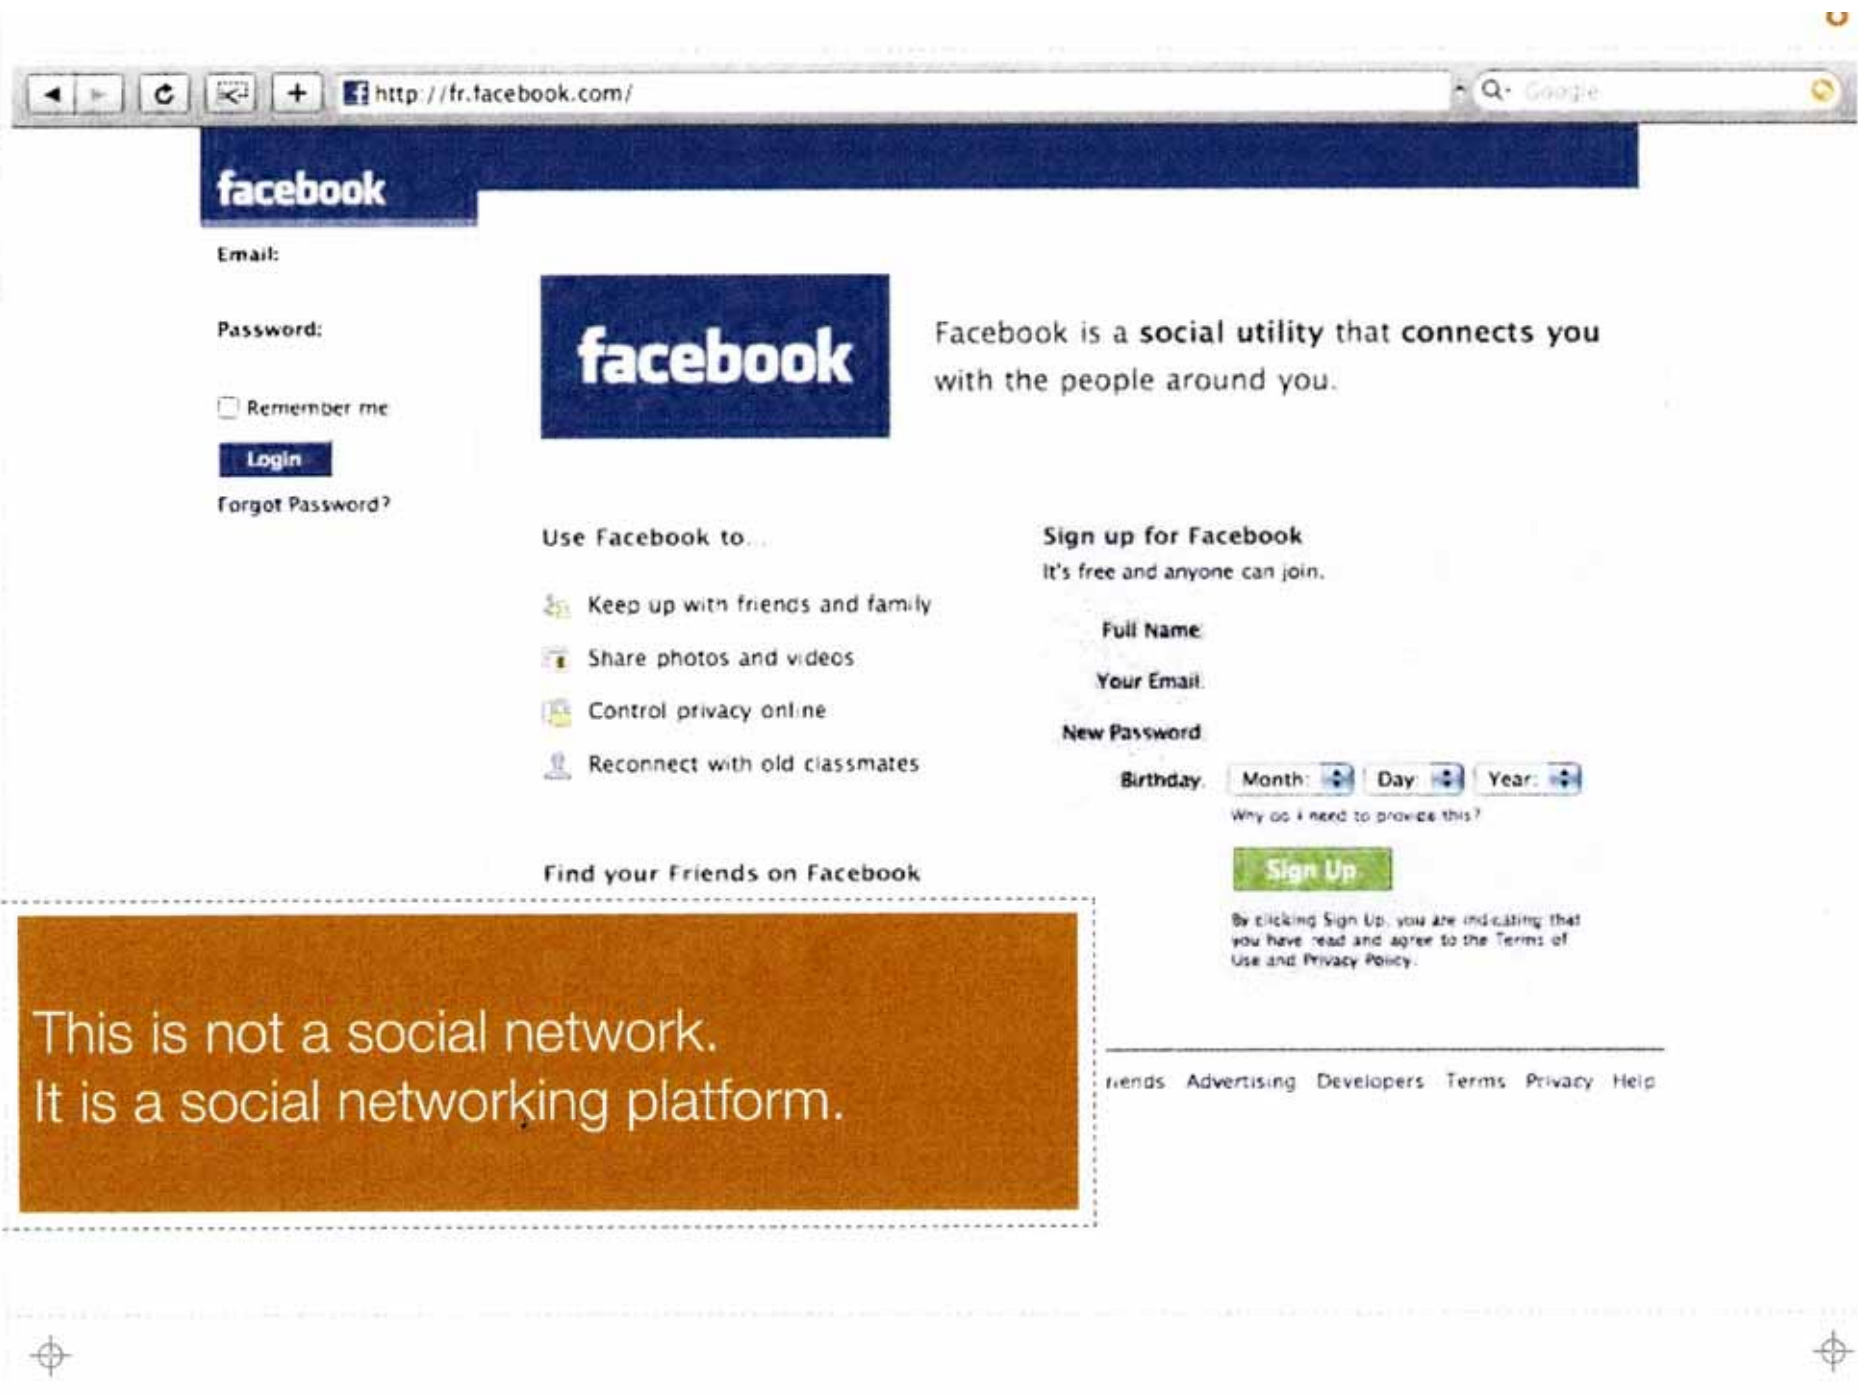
http://fr.facebook.com/

Google

facebook

Email:

Password:

Remember me

Login

Forgot Password?

facebook

Facebook is a **social utility** that **connects you** with the people around you.

Use Facebook to...

Keep up with friends and family

Share photos and videos

Control privacy online

Reconnect with old classmates

Find your Friends on Facebook

Sign up for Facebook

It's free and anyone can join.

Full Name

Your Email

New Password

Birthday: Month: Day: Year:

Why do I need to provide this?

Sign Up

By clicking Sign Up, you are indicating that you have read and agree to the Terms of Use and Privacy Policy.

This is not a social network.
It is a social networking platform.

riends Advertising Developers Terms Privacy Help